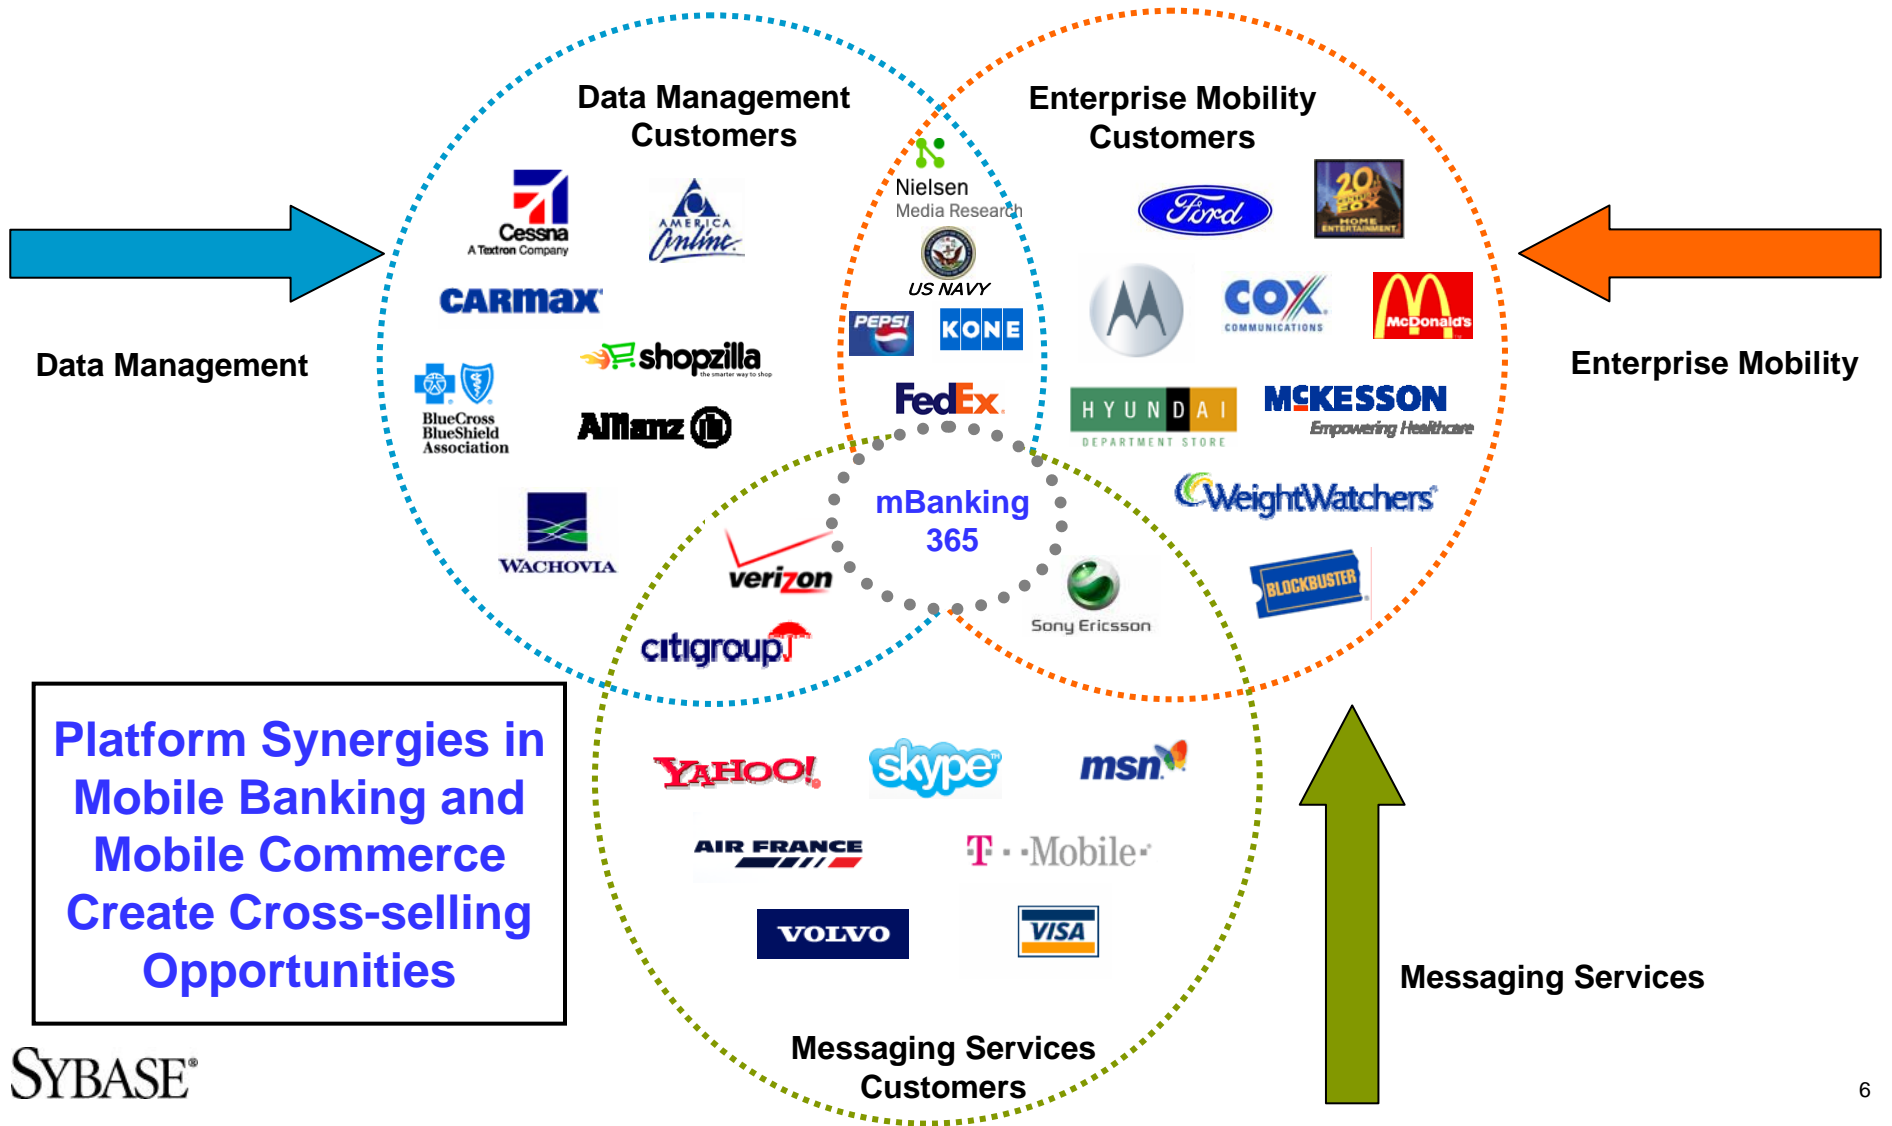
Data Management Customers

Enterprise Mobility Customers

Data Management

Enterprise Mobility

Cessna
A Textron Company

AMERICA Online

CARMAX

shopzilla
the smarter way to shop

BlueCross BlueShield Association

Allianz

WACHOVIA

Nielsen
Media Research

US NAVY

PEPSI

KONE

FedEx

Ford

20th Century Fox
HOME ENTERTAINMENT

COX
COMMUNICATIONS

McDonald's

HYUNDAI
DEPARTMENT STORE

McKESSON
Empowering Healthcare

WeightWatchers

BLOCKBUSTER

mBanking 365

verizon

citigroup

Sony Ericsson

YAHOO!

skype

msn

AIR FRANCE

T · · Mobile ·

VOLVO

VISA

Platform Synergies in Mobile Banking and Mobile Commerce Create Cross-selling Opportunities

Messaging Services

Messaging Services Customers

SYBASE

6